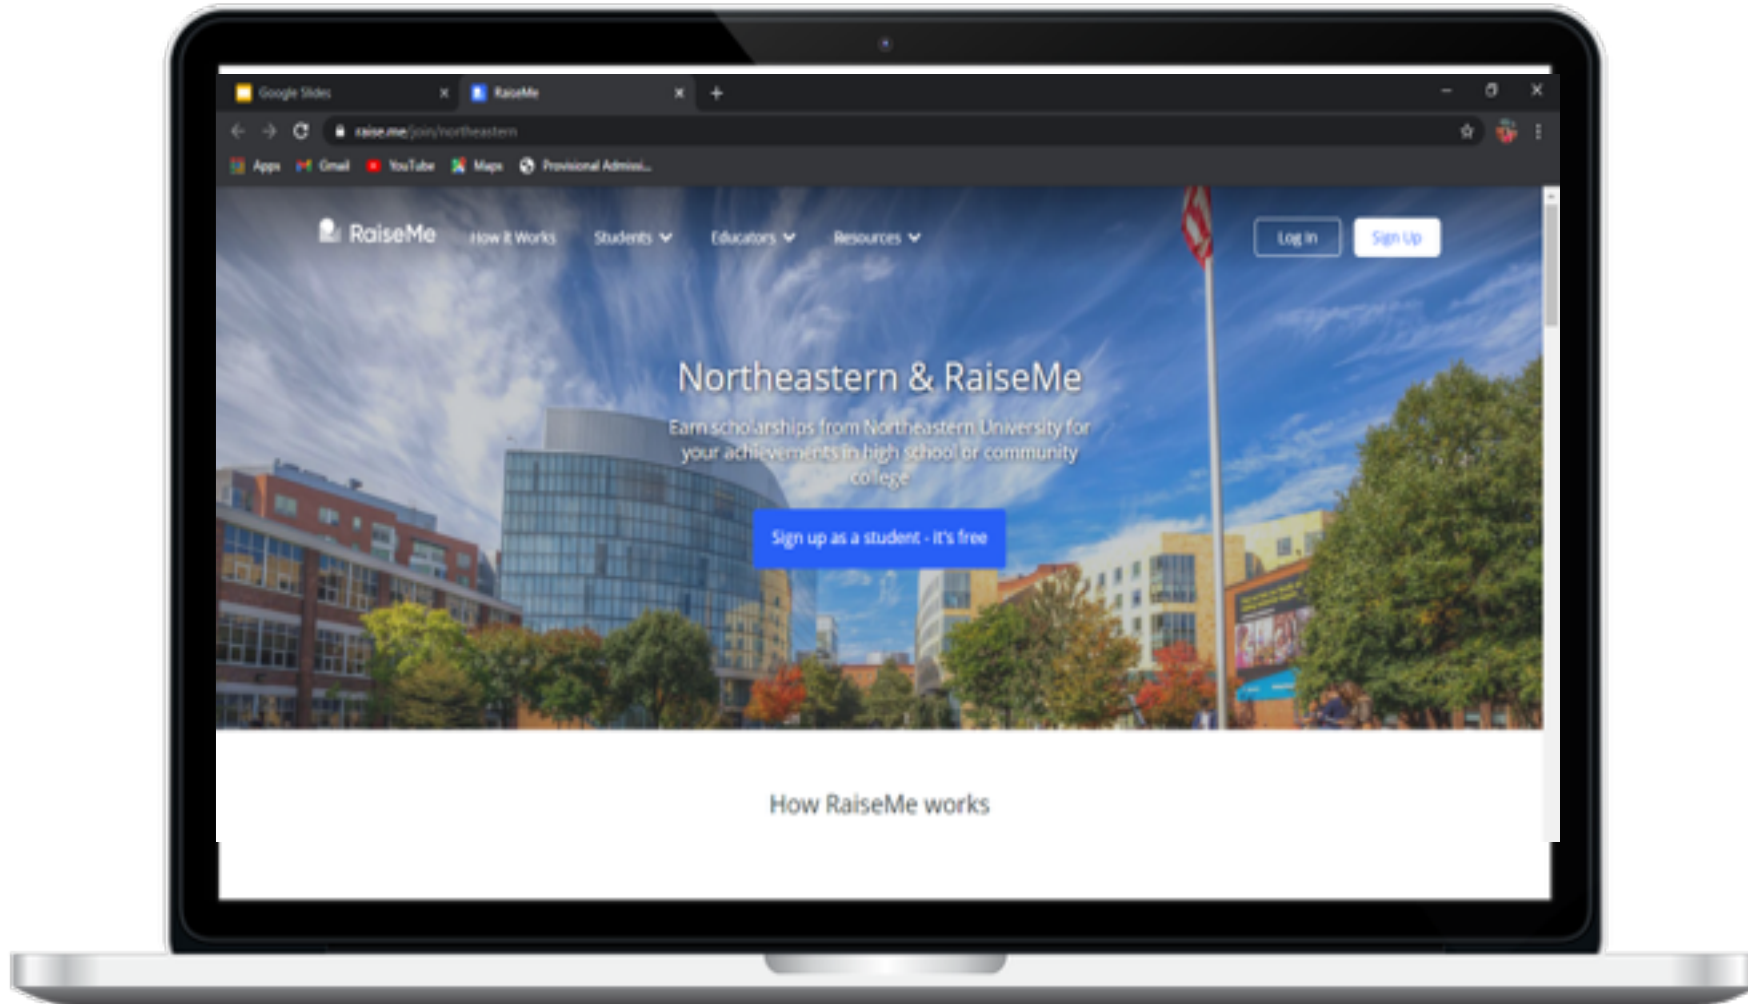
Google Slides
RaiseMe
raise.me/join/northeastern
Apps Gmail YouTube Maps Provisional Admissi...

RaiseMe How it Works Students Educators Resources Log In Sign Up

Northeastern & RaiseMe

Earn scholarships from Northeastern University for your achievements in high school or community college

Sign up as a student - it's free

How RaiseMe works